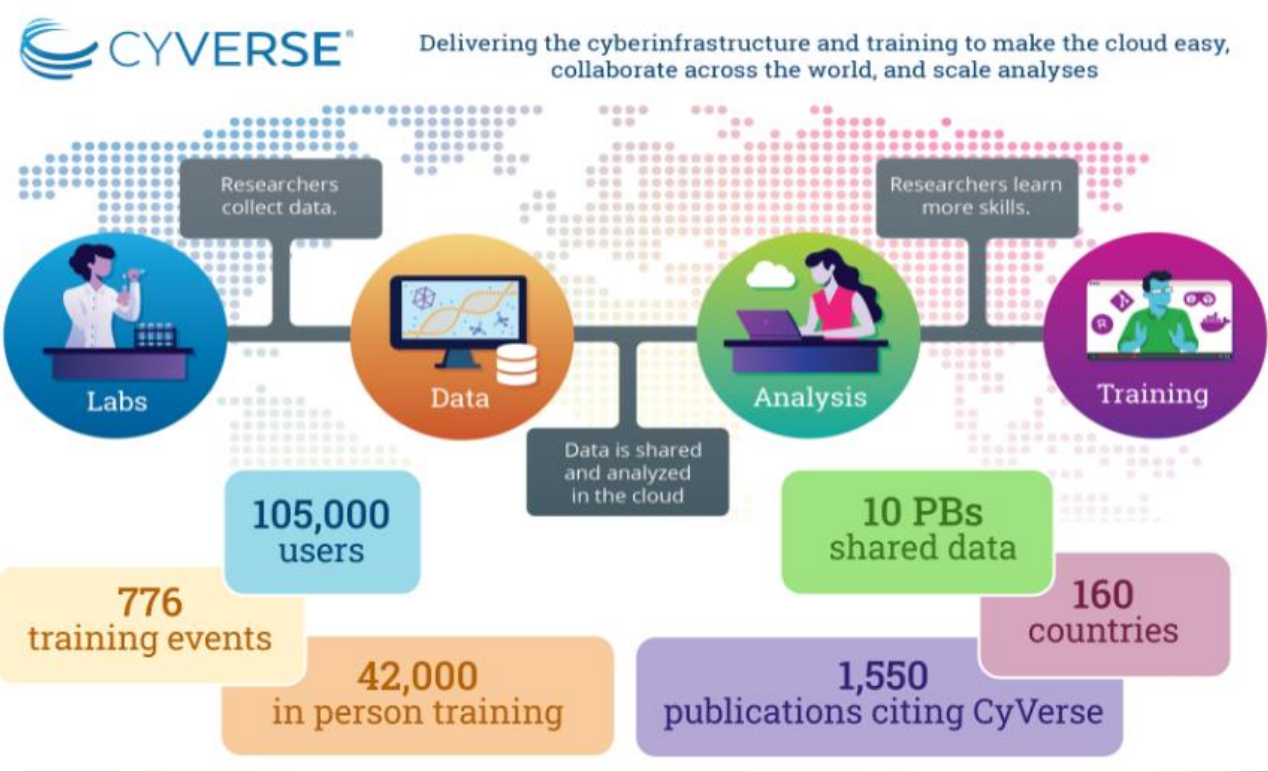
CYVERSE®

Delivering the cyberinfrastructure and training to make the cloud easy, collaborate across the world, and scale analyses

Researchers collect data.

Researchers learn more skills.

Labs

Data

Analysis

Training

Data is shared and analyzed in the cloud

105,000 users

776 training events

42,000 in person training

10 PBs shared data

160 countries

1,550 publications citing CyVerse